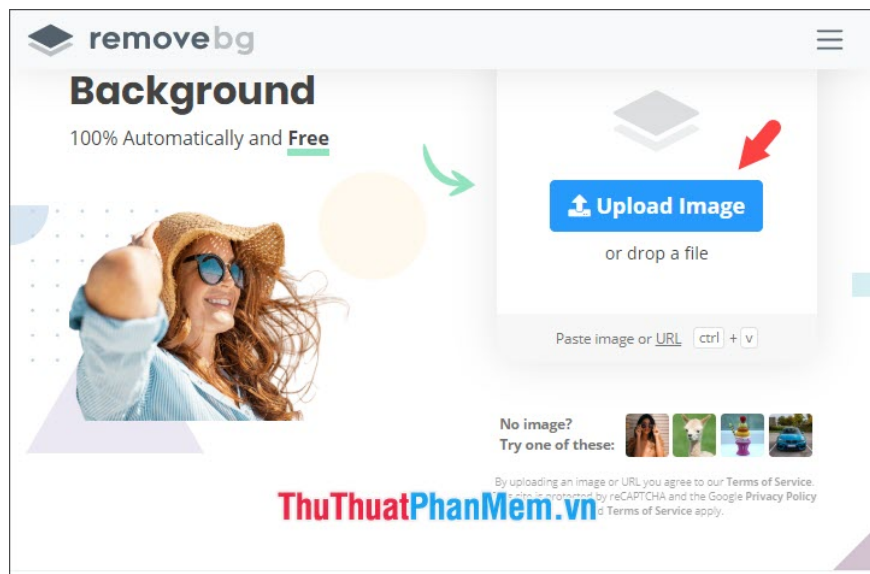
remove bg

Background

100% Automatically and Free

Upload Image

or drop a file

Paste image or URL ctrl + v

No image?
Try one of these:

By uploading an image or URL you agree to our Terms of Service. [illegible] site is protected by reCAPTCHA and the Google Privacy Policy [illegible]d Terms of Service apply.

ThuThuatPhanMem.vn